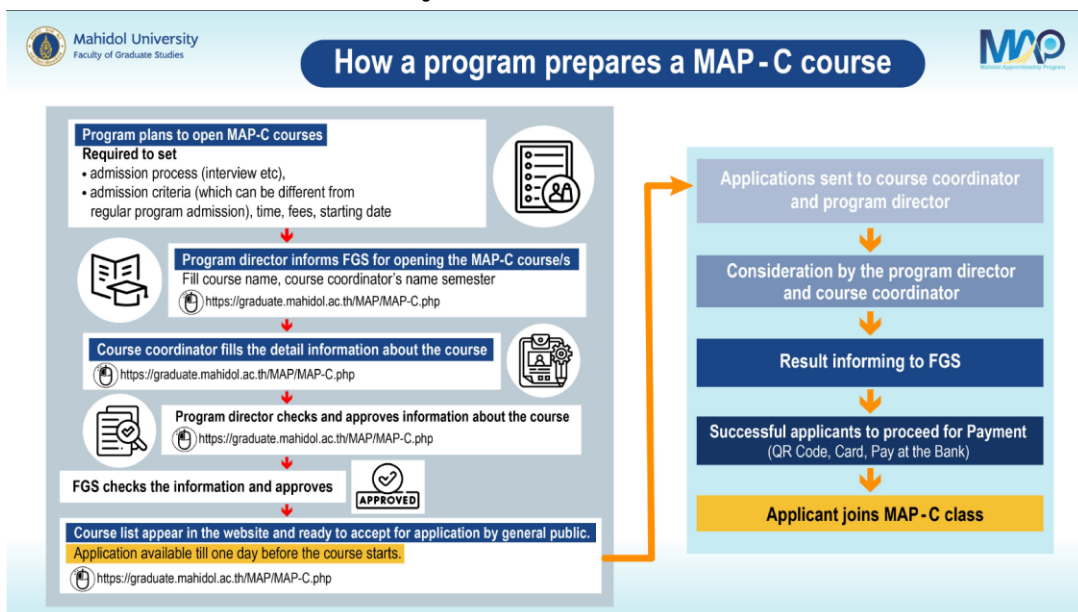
Mahidol University
Faculty of Graduate Studies

How a program prepares a MAP-C course

MAP
Mahidol Apprenticeship Program

Program plans to open MAP-C courses
Required to set
• admission process (interview etc),
• admission criteria (which can be different from regular program admission), time, fees, starting date

Program director informs FGS for opening the MAP-C course/s
Fill course name, course coordinator's name semester
https://graduate.mahidol.ac.th/MAP/MAP-C.php

Course coordinator fills the detail information about the course
https://graduate.mahidol.ac.th/MAP/MAP-C.php

Program director checks and approves information about the course
https://graduate.mahidol.ac.th/MAP/MAP-C.php

FGS checks the information and approves

APPROVED

Course list appear in the website and ready to accept for application by general public.
Application available till one day before the course starts.
https://graduate.mahidol.ac.th/MAP/MAP-C.php

Applications sent to course coordinator and program director

Consideration by the program director and course coordinator

Result informing to FGS

Successful applicants to proceed for Payment
(QR Code, Card, Pay at the Bank)

Applicant joins MAP-C class